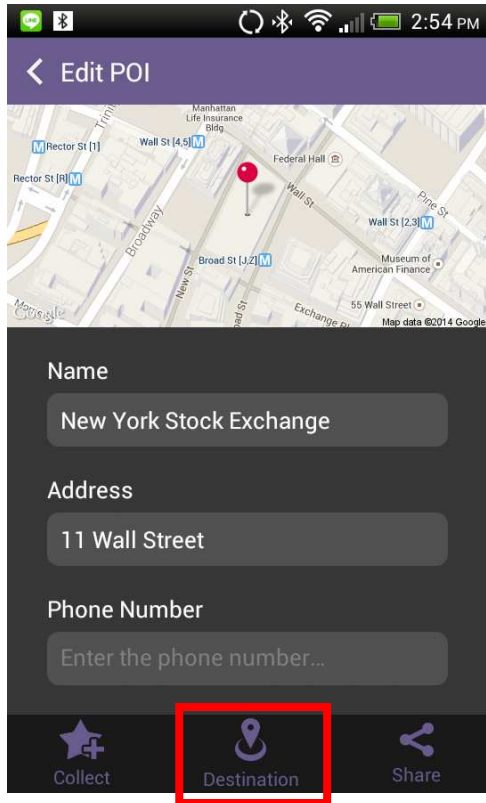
2:54 PM

Edit POI

Manhattan Life Insurance Bldg
Rector St [1]
Wall St [4,5]
Federal Hall
Rector St [R]
Broadway
Wall St
Pine St
Wall St [2,3]
Broad St [J,Z]
Museum of American Finance
New St
Broad St
55 Wall Street
Exchange Pl
Google
Map data ©2014 Google

Name
New York Stock Exchange

Address
11 Wall Street

Phone Number
Enter the phone number...

Collect
Destination
Share